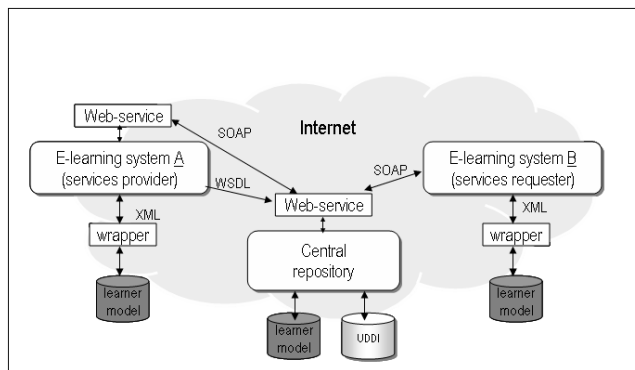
Web-service

SOAP

Internet

E-learning system A
(services provider)

WSDL

SOAP

E-learning system B
(services requester)

XML

Web-service

XML

wrapper

Central
repository

wrapper

learner
model

learner
model

UDDI

learner
model